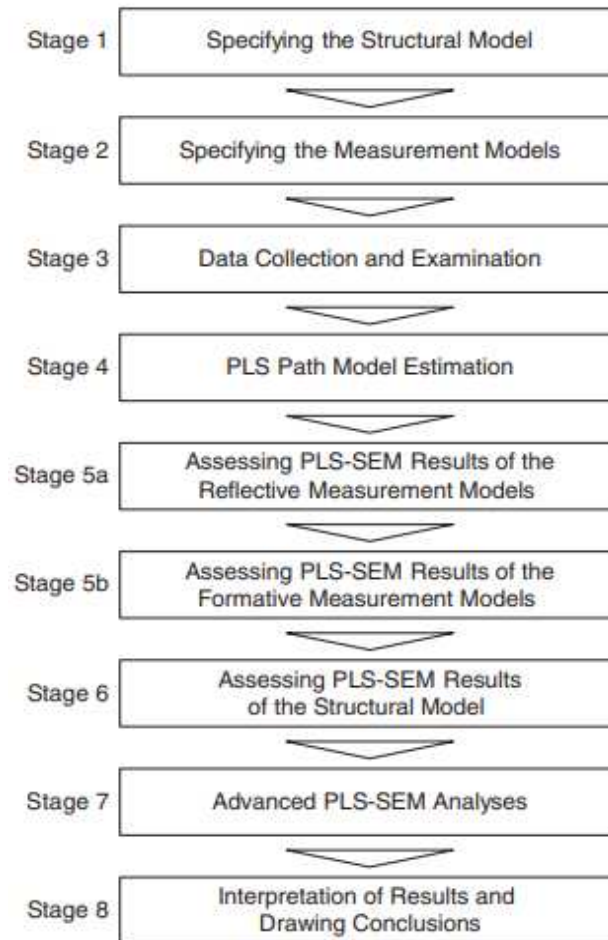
Stage 1 Specifying the Structural Model

Stage 2 Specifying the Measurement Models

Stage 3 Data Collection and Examination

Stage 4 PLS Path Model Estimation

Stage 5a Assessing PLS-SEM Results of the Reflective Measurement Models

Stage 5b Assessing PLS-SEM Results of the Formative Measurement Models

Stage 6 Assessing PLS-SEM Results of the Structural Model

Stage 7 Advanced PLS-SEM Analyses

Stage 8 Interpretation of Results and Drawing Conclusions